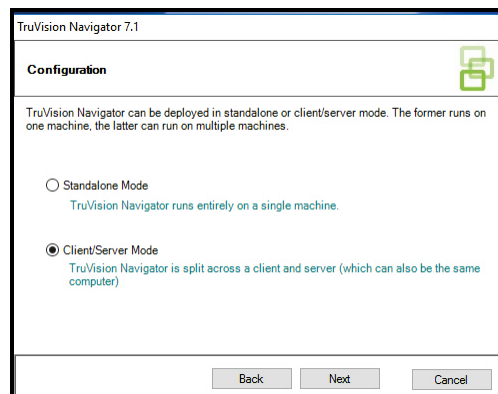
TruVision Navigator 7.1

Configuration

TruVision Navigator can be deployed in standalone or client/server mode. The former runs on one machine, the latter can run on multiple machines.

Standalone Mode
TruVision Navigator runs entirely on a single machine.

Client/Server Mode
TruVision Navigator is split across a client and server (which can also be the same computer)

Back
Next
Cancel